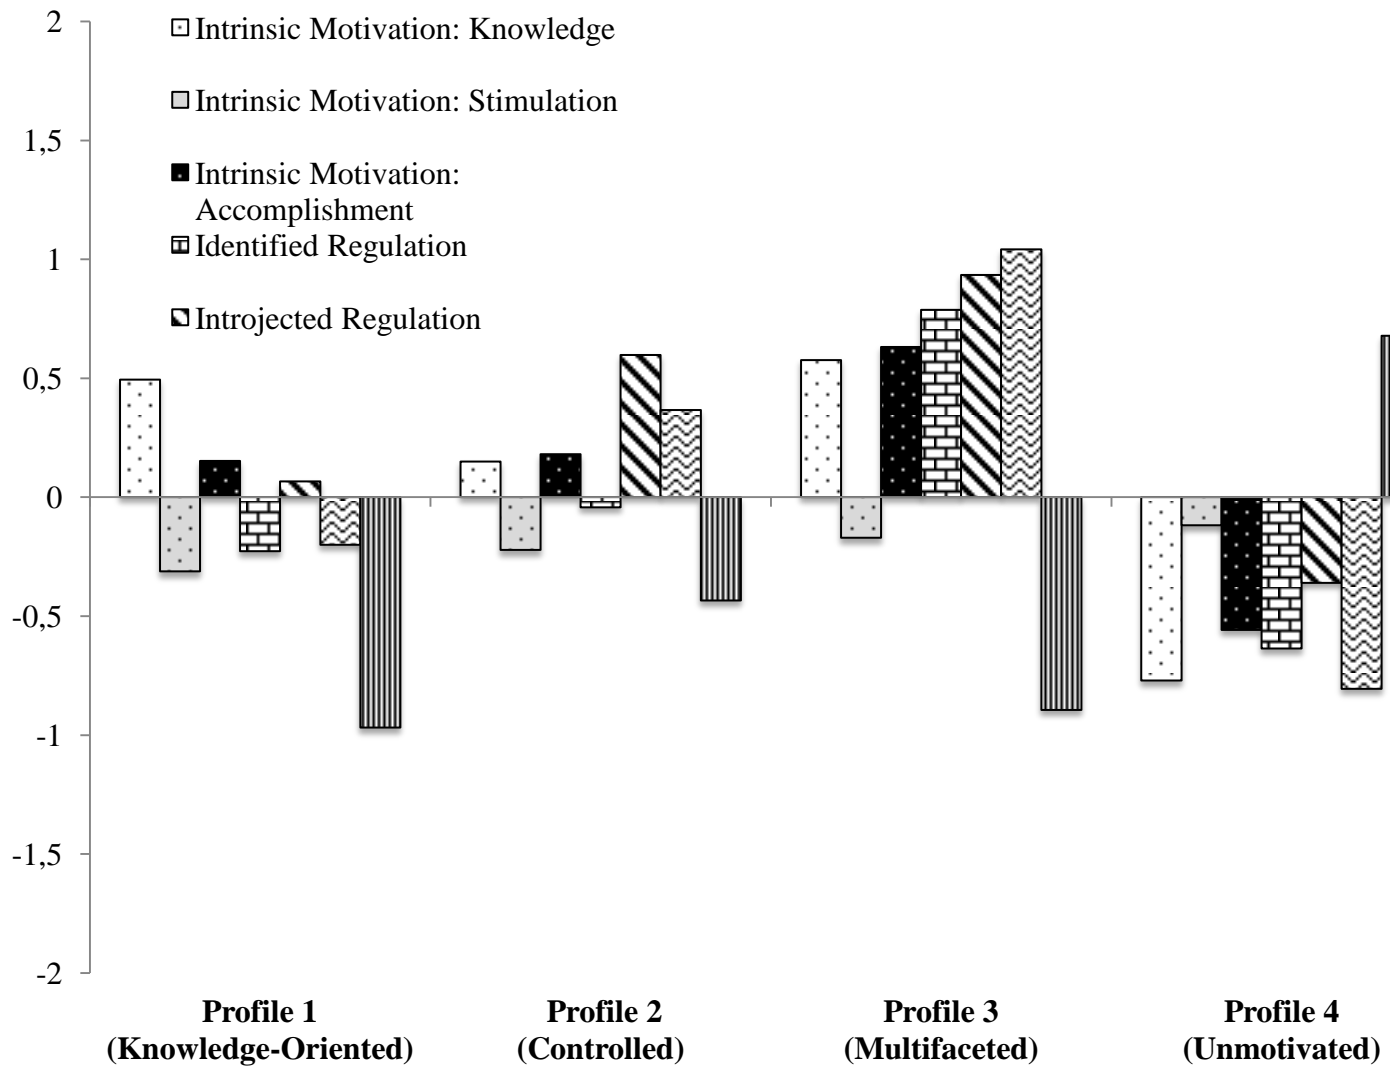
2
1,5
1
0,5
0
-0,5
-1
-1,5
-2

Intrinsic Motivation: Knowledge
Intrinsic Motivation: Stimulation
Intrinsic Motivation: Accomplishment
Identified Regulation
Introjected Regulation

Profile 1 (Knowledge-Oriented)
Profile 2 (Controlled)
Profile 3 (Multifaceted)
Profile 4 (Unmotivated)